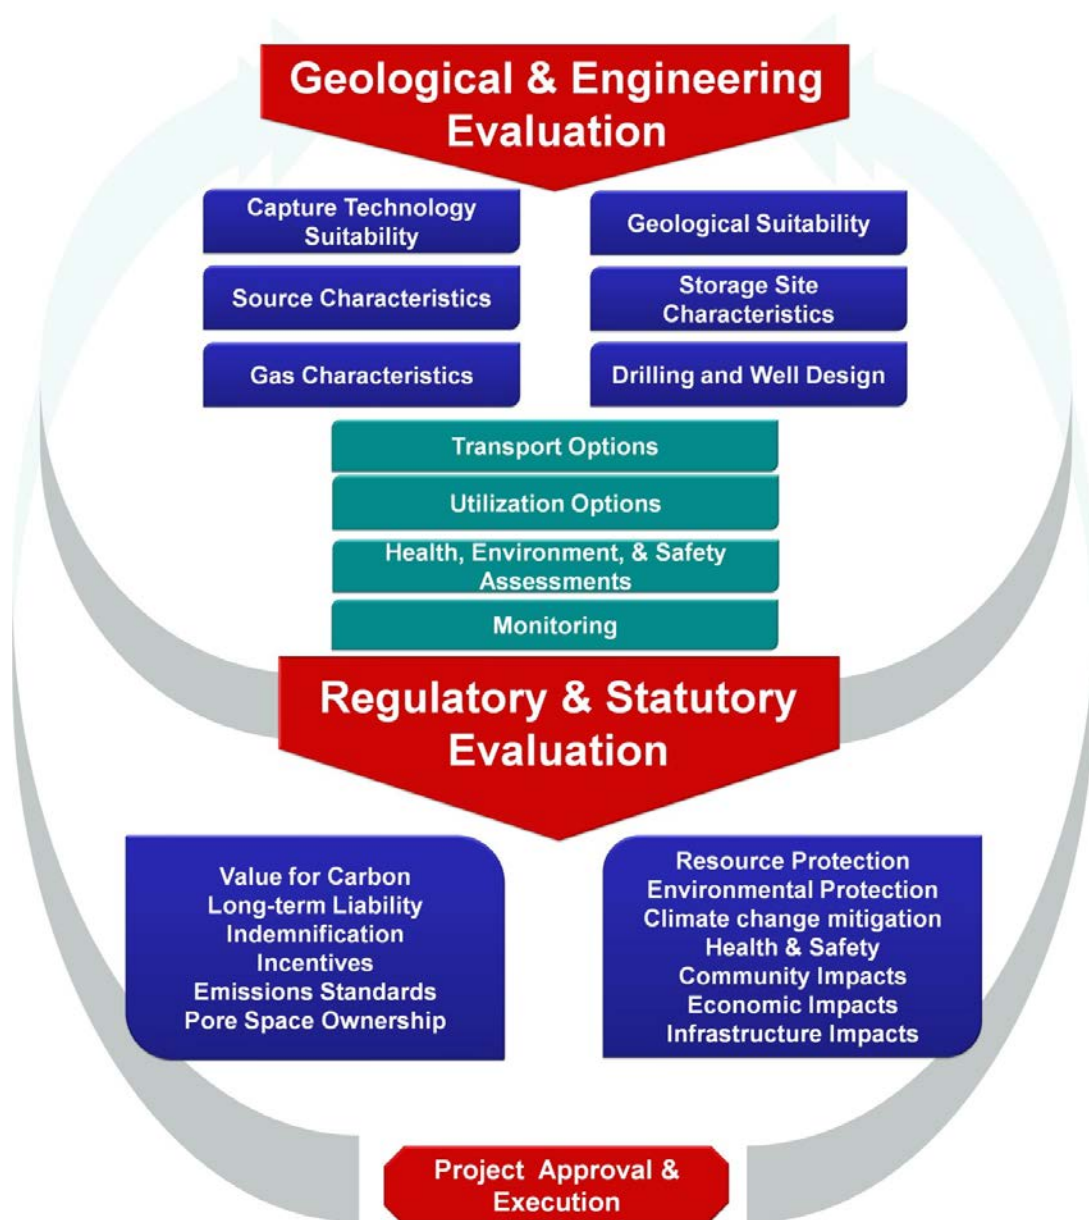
Geological & Engineering Evaluation

Capture Technology Suitability

Source Characteristics

Gas Characteristics

Geological Suitability

Storage Site Characteristics

Drilling and Well Design

Transport Options

Utilization Options

Health, Environment, & Safety Assessments

Monitoring

Regulatory & Statutory Evaluation

Value for Carbon
Long-term Liability
Indemnification
Incentives
Emissions Standards
Pore Space Ownership

Resource Protection
Environmental Protection
Climate change mitigation
Health & Safety
Community Impacts
Economic Impacts
Infrastructure Impacts

Project Approval & Execution